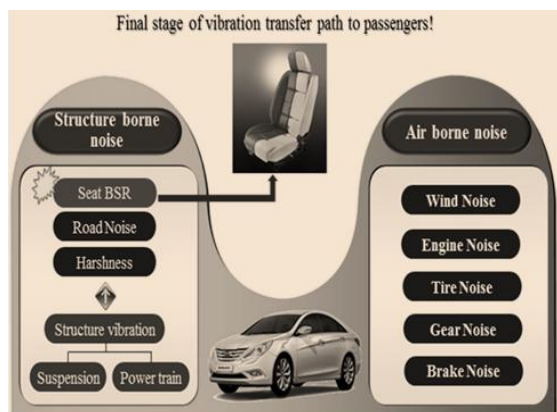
Final stage of vibration transfer path to passengers!

Structure borne noise

Seat BSR

Road Noise

Harshness

Structure vibration

Suspension

Power train

Air borne noise

Wind Noise

Engine Noise

Tire Noise

Gear Noise

Brake Noise